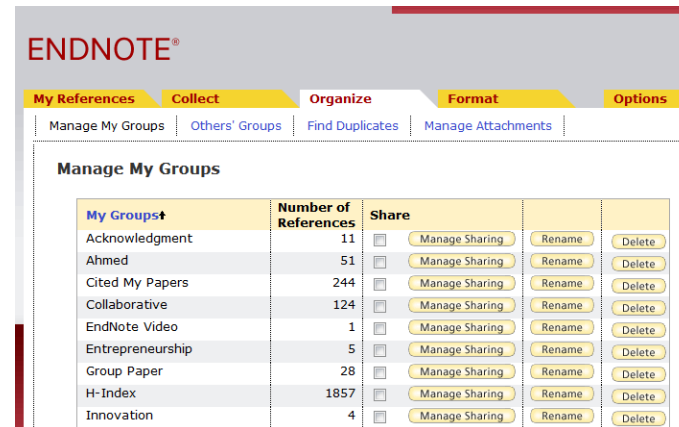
ENDNOTE®

My References | Collect | Organize | Format | Options

Manage My Groups | Others' Groups | Find Duplicates | Manage Attachments

Manage My Groups

| My Groups↑ | Number of References | Share | | |
|---|---|---|---|---|
| Acknowledgment | 11 | Manage Sharing | Rename | Delete |
| Ahmed | 51 | Manage Sharing | Rename | Delete |
| Cited My Papers | 244 | Manage Sharing | Rename | Delete |
| Collaborative | 124 | Manage Sharing | Rename | Delete |
| EndNote Video | 1 | Manage Sharing | Rename | Delete |
| Entrepreneurship | 5 | Manage Sharing | Rename | Delete |
| Group Paper | 28 | Manage Sharing | Rename | Delete |
| H-Index | 1857 | Manage Sharing | Rename | Delete |
| Innovation | 4 | Manage Sharing | Rename | Delete |